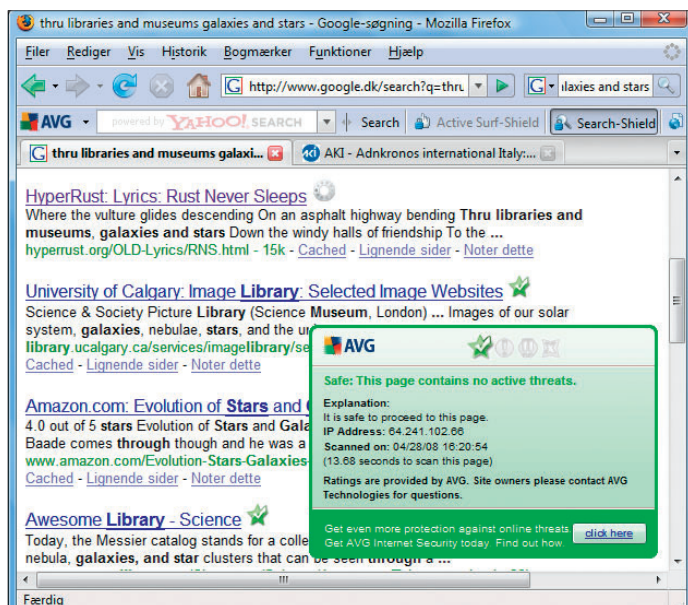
thru libraries and museums galaxies and stars - Google-søgning - Mozilla Firefox

Filer Rediger Vis Historik Bogmærker Funktioner Hjælp

http://www.google.dk/search?q=thru

ılaxies and stars

AVG powered by YAHOO! SEARCH Search Active Surf-Shield Search-Shield

thru libraries and museums galaxi...

AKI - Adnkronos international Italy:...

HyperRust: Lyrics: Rust Never Sleeps
Where the vulture glides descending On an asphalt highway bending Thru libraries and museums, galaxies and stars Down the windy halls of friendship To the ...
hyperrust.org/OLD-Lyrics/RNS.html - 15k - Cached - Lignende sider - Noter dette

University of Calgary: Image Library: Selected Image Websites
Science & Society Picture Library (Science Museum, London) ... Images of our solar system, galaxies, nebulae, stars, and the u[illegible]
library.ucalgary.ca/services/imagelibrary/se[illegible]
Cached - Lignende sider - Noter dette

Amazon.com: Evolution of Stars and G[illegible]
4.0 out of 5 stars Evolution of Stars and Gal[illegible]
Baade comes through though and he was a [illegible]
www.amazon.com/Evolution-Stars-Galaxies-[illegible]
Cached - Lignende sider - Noter dette

Awesome Library - Science
Today, the Messier catalog stands for a colle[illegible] nebula, galaxies, and star clusters that can be seen through a ...

AVG

Safe: This page contains no active threats.

Explanation:
It is safe to proceed to this page.
IP Address: 64.241.102.66
Scanned on: 04/28/08 16:20:54
(13.68 seconds to scan this page)

Ratings are provided by AVG. Site owners please contact AVG Technologies for questions.

Get even more protection against online threats. Get AVG Internet Security today. Find out how.

click here

Færdig